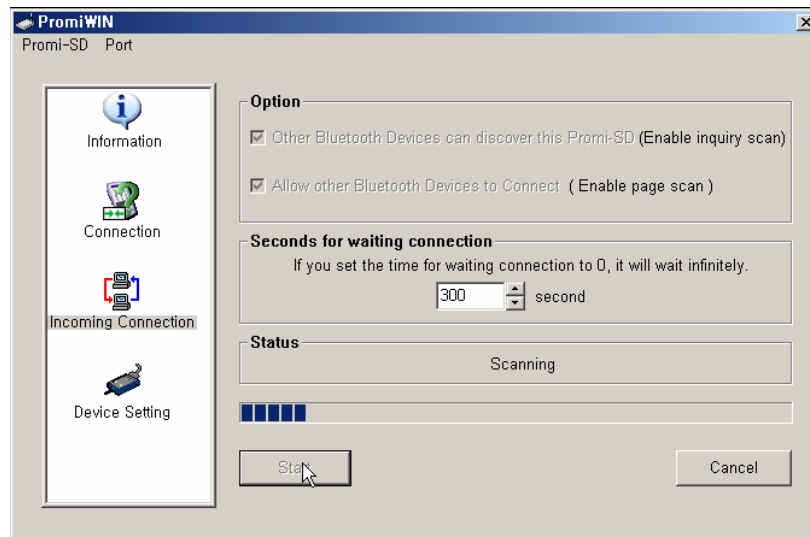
PromiWIN
Promi-SD Port

Information
Connection
Incoming Connection
Device Setting

Option
Other Bluetooth Devices can discover this Promi-SD (Enable inquiry scan)
Allow other Bluetooth Devices to Connect ( Enable page scan )

Seconds for waiting connection
If you set the time for waiting connection to 0, it will wait infinitely.
300 second

Status
Scanning

Start
Cancel